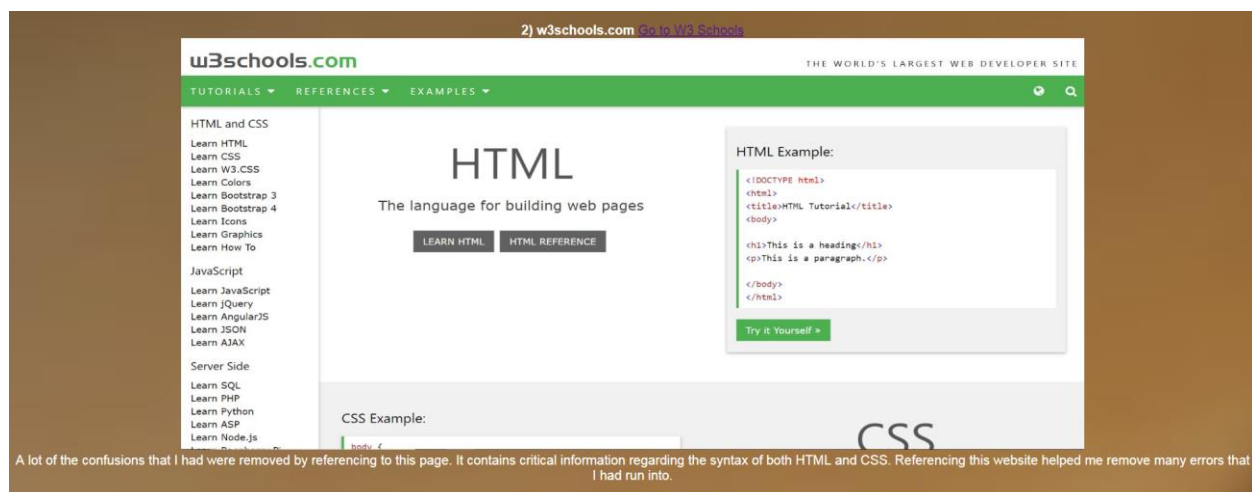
2) w3schools.com Go to W3 Schools

w3schools.com

THE WORLD'S LARGEST WEB DEVELOPER SITE

TUTORIALS ▾ REFERENCES ▾ EXAMPLES ▾

HTML and CSS
Learn HTML
Learn CSS
Learn W3.CSS
Learn Colors
Learn Bootstrap 3
Learn Bootstrap 4
Learn Icons
Learn Graphics
Learn How To

JavaScript
Learn JavaScript
Learn jQuery
Learn AngularJS
Learn JSON
Learn AJAX

Server Side
Learn SQL
Learn PHP
Learn Python
Learn ASP
Learn Node.js
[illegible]

HTML

The language for building web pages

LEARN HTML HTML REFERENCE

HTML Example:

<!DOCTYPE html>
<html>
<title>HTML Tutorial</title>
<body>

<h1>This is a heading</h1>
<p>This is a paragraph.</p>

</body>
</html>

Try it Yourself »

CSS Example:

body {

CSS

A lot of the confusions that I had were removed by referencing to this page. It contains critical information regarding the syntax of both HTML and CSS. Referencing this website helped me remove many errors that I had run into.